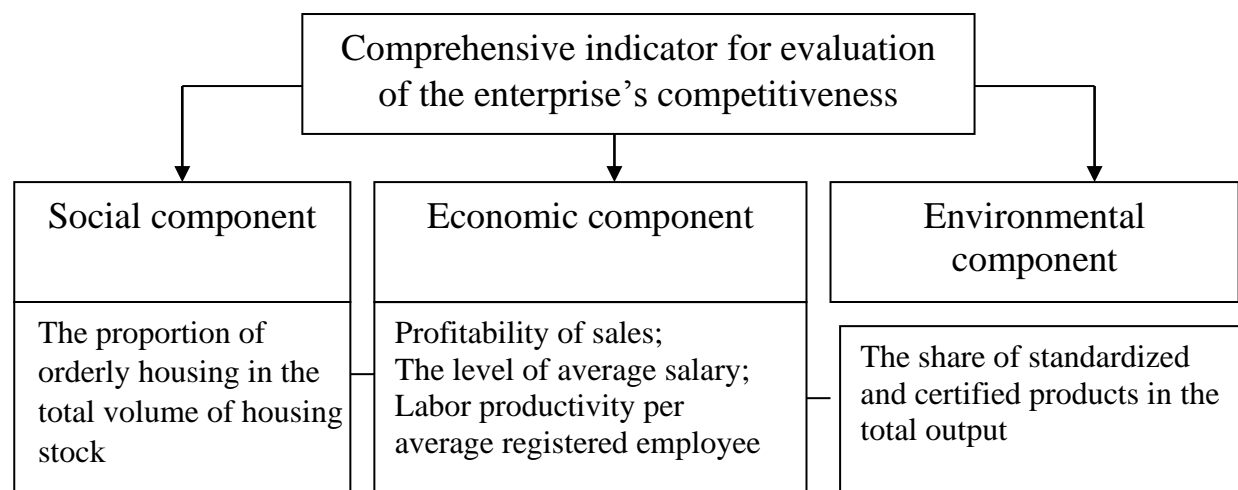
Comprehensive indicator for evaluation of the enterprise’s competitiveness

Social component

The proportion of orderly housing in the total volume of housing stock

Economic component

Profitability of sales;
The level of average salary;
Labor productivity per average registered employee

Environmental component

The share of standardized and certified products in the total output